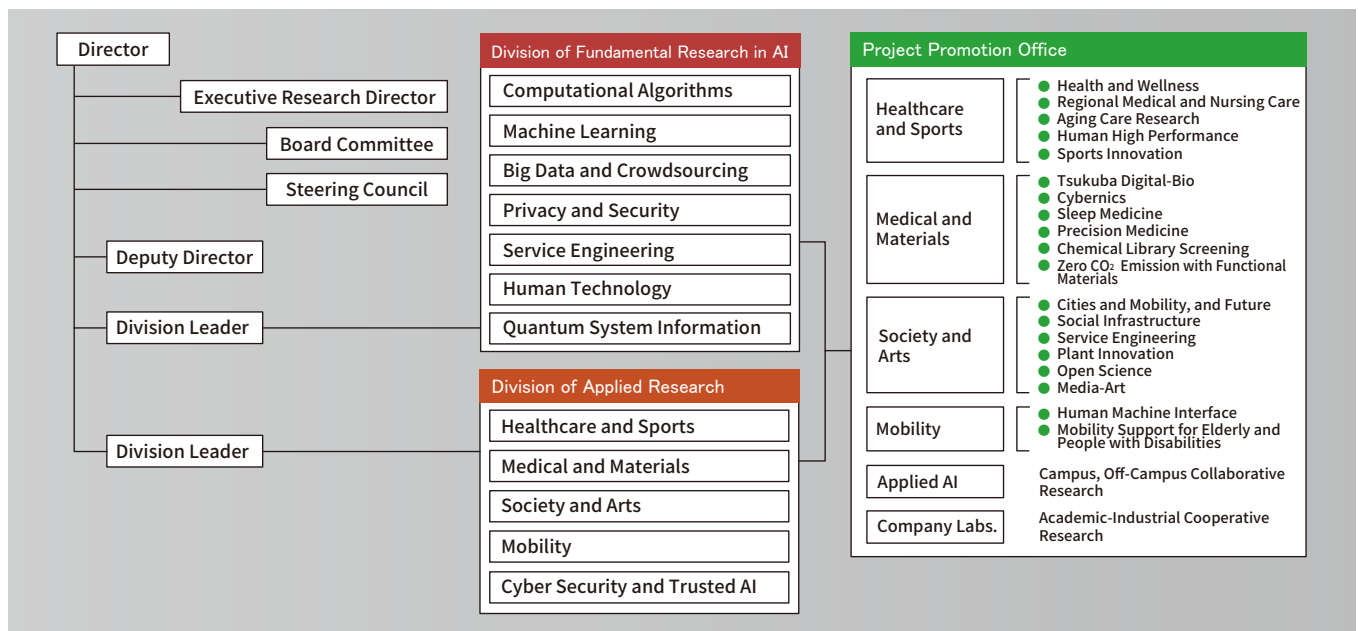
Director

Executive Research Director

Board Committee

Steering Council

Deputy Director

Division Leader

Division Leader

Division of Fundamental Research in AI

Computational Algorithms

Machine Learning

Big Data and Crowdsourcing

Privacy and Security

Service Engineering

Human Technology

Quantum System Information

Division of Applied Research

Healthcare and Sports

Medical and Materials

Society and Arts

Mobility

Cyber Security and Trusted AI

Project Promotion Office

Healthcare and Sports
- Health and Wellness
- Regional Medical and Nursing Care
- Aging Care Research
- Human High Performance
- Sports Innovation

Medical and Materials
- Tsukuba Digital-Bio
- Cybernics
- Sleep Medicine
- Precision Medicine
- Chemical Library Screening
- Zero $CO_2$ Emission with Functional Materials

Society and Arts
- Cities and Mobility, and Future
- Social Infrastructure
- Service Engineering
- Plant Innovation
- Open Science
- Media-Art

Mobility
- Human Machine Interface
- Mobility Support for Elderly and People with Disabilities

Applied AI
Campus, Off-Campus Collaborative Research

Company Labs.
Academic-Industrial Cooperative Research